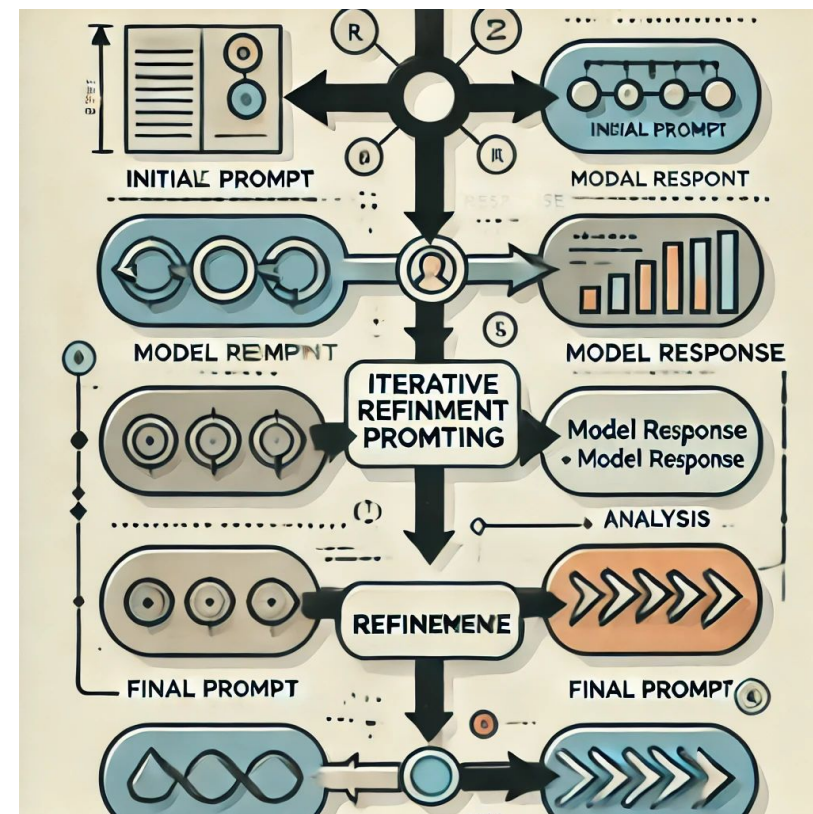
R

2

INIAL PROMPT

INITIAL PROMPT

MODAL RESPONT

RESP SE

MODEL REMPNT

MODEL RESPONSE

ITERATIVE REFINMENT PROMTING

Model Response
• Model Response

ANALYSIS

REFINEMENE

FINAL PROMPT

FINAL PROMPT